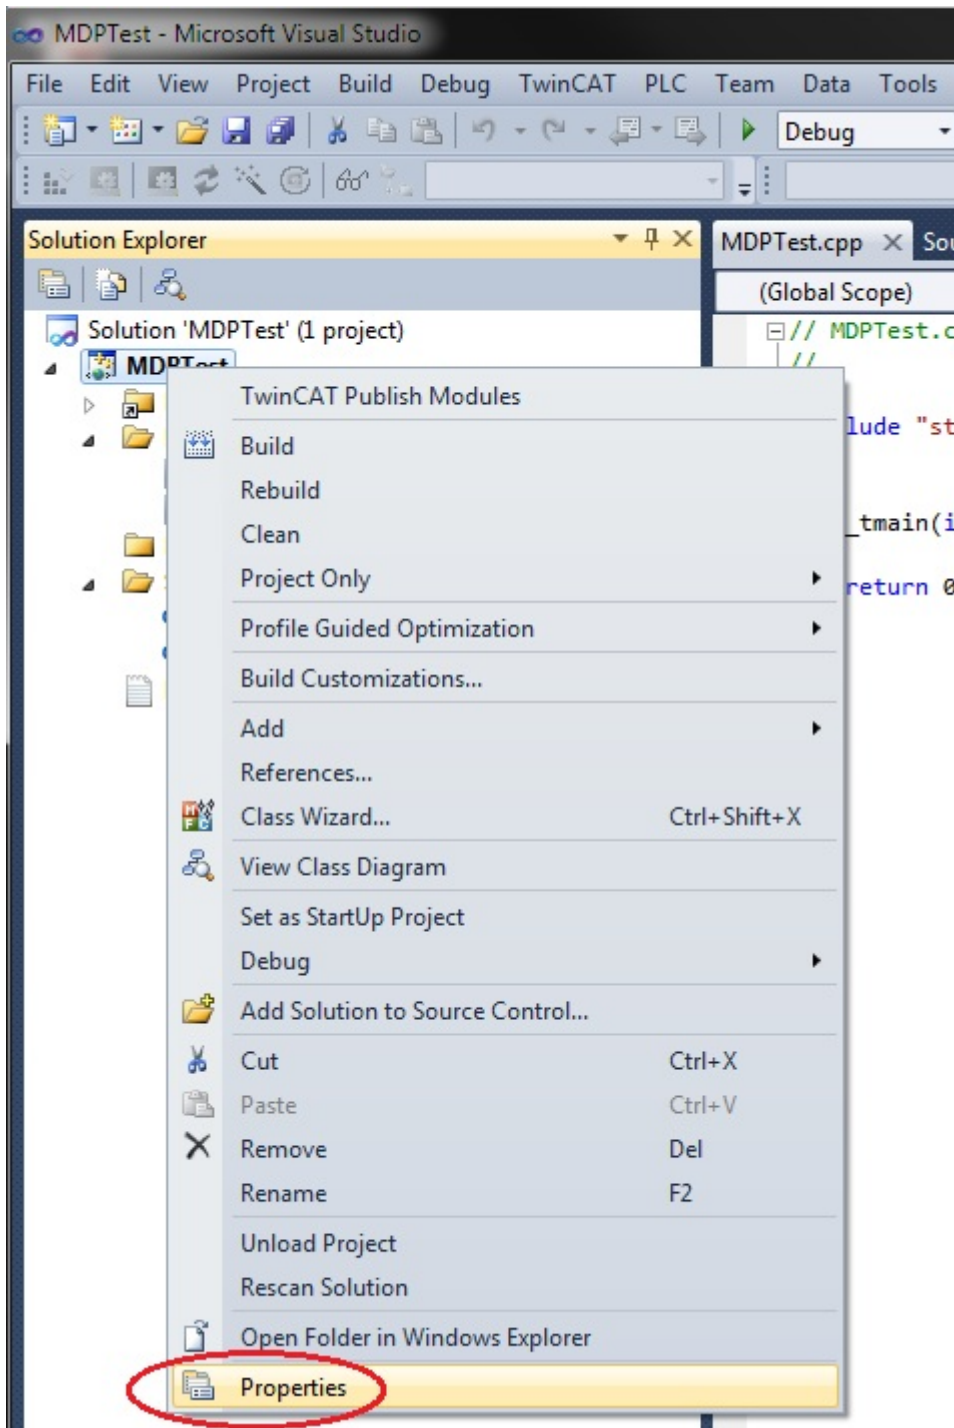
MDPTest - Microsoft Visual Studio

File Edit View Project Build Debug TwinCAT PLC Team Data Tools

Debug

Solution Explorer

Solution 'MDPTest' (1 project)

MDPTest

MDPTest.cpp

(Global Scope)

// MDPTest.c

//

lude "st

_tmain(i

return 0

TwinCAT Publish Modules

Build

Rebuild

Clean

Project Only

Profile Guided Optimization

Build Customizations...

Add

References...

Class Wizard... Ctrl+Shift+X

View Class Diagram

Set as StartUp Project

Debug

Add Solution to Source Control...

Cut Ctrl+X

Paste Ctrl+V

Remove Del

Rename F2

Unload Project

Rescan Solution

Open Folder in Windows Explorer

Properties